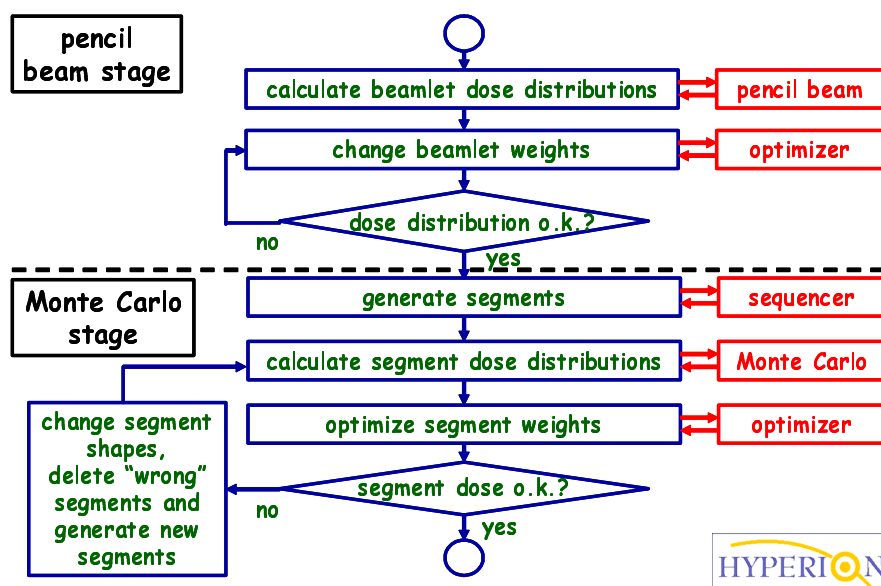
pencil beam stage

calculate beamlet dose distributions

pencil beam

change beamlet weights

optimizer

no

dose distribution o.k.?

yes

Monte Carlo stage

generate segments

sequencer

calculate segment dose distributions

Monte Carlo

change segment shapes, delete “wrong” segments and generate new segments

optimize segment weights

optimizer

no

segment dose o.k.?

yes

HYPERION